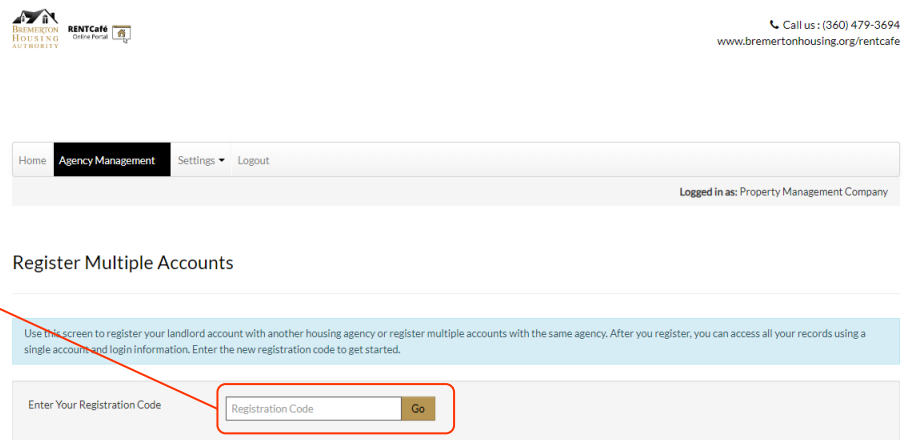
Bremerton Housing Authority

RENTCafé Online Portal

Call us : (360) 479-3694
www.bremertonhousing.org/rentcafe

Home | Agency Management | Settings | Logout

Logged in as: Property Management Company

Register Multiple Accounts

Use this screen to register your landlord account with another housing agency or register multiple accounts with the same agency. After you register, you can access all your records using a single account and login information. Enter the new registration code to get started.

Enter Your Registration Code

Registration Code

Go